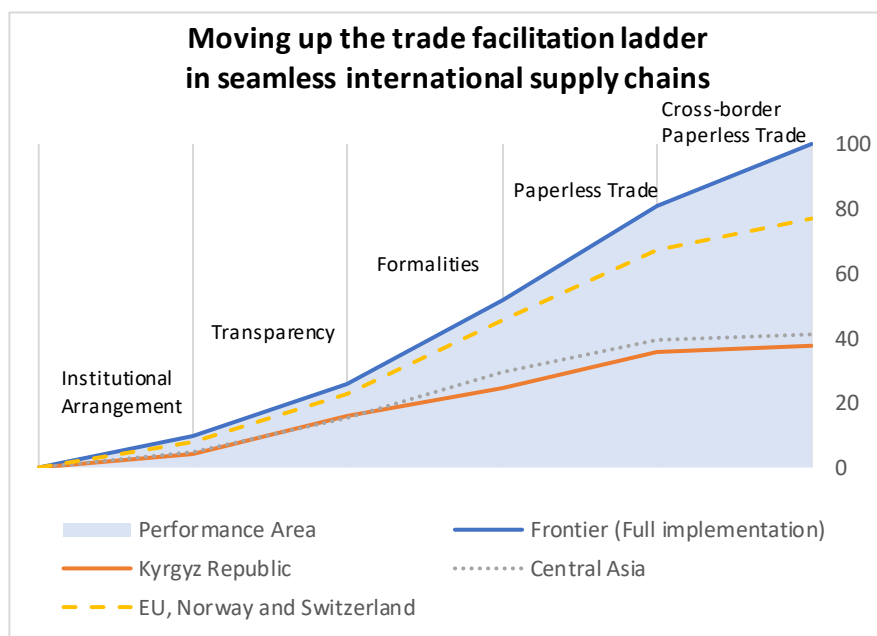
Moving up the trade facilitation ladder in seamless international supply chains

Cross-border Paperless Trade

Paperless Trade

Formalities

Transparency

Institutional Arrangement

100
80
60
40
20
0

Performance Area
Frontier (Full implementation)
Kyrgyz Republic
Central Asia
EU, Norway and Switzerland